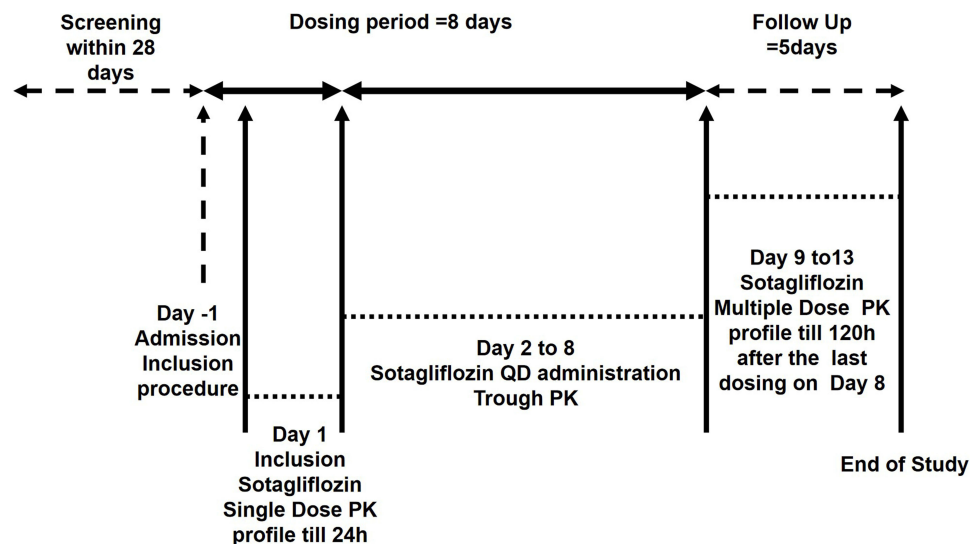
Screening within 28 days

Dosing period =8 days

Follow Up =5days

Day -1 Admission Inclusion procedure

Day 1 Inclusion Sotagliflozin Single Dose PK profile till 24h

Day 2 to 8 Sotagliflozin QD administration Trough PK

Day 9 to13 Sotagliflozin Multiple Dose PK profile till 120h after the last dosing on Day 8

End of Study